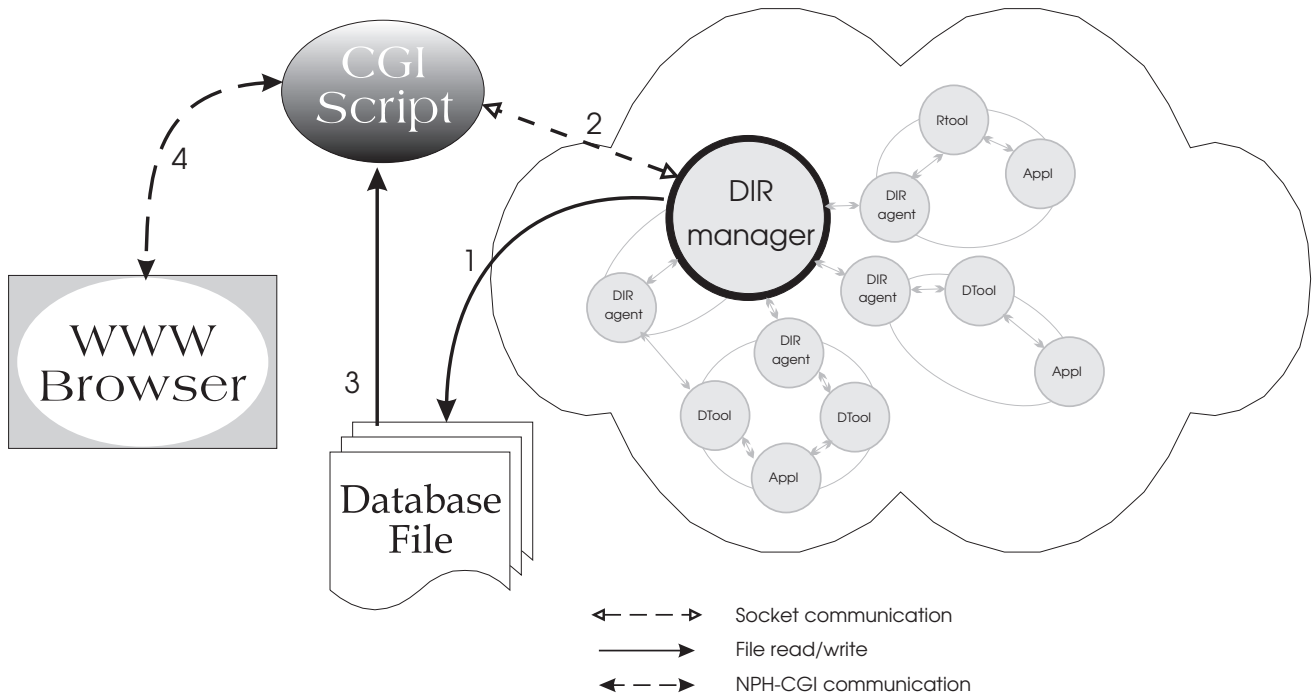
CGI Script

2

4

DIR manager

Rtool

Appl

DIR agent

1

DIR agent

DIR agent

DTool

DIR agent

WWW Browser

Appl

3

DTool

DTool

Appl

Database File

Socket communication

File read/write

NPH-CGI communication